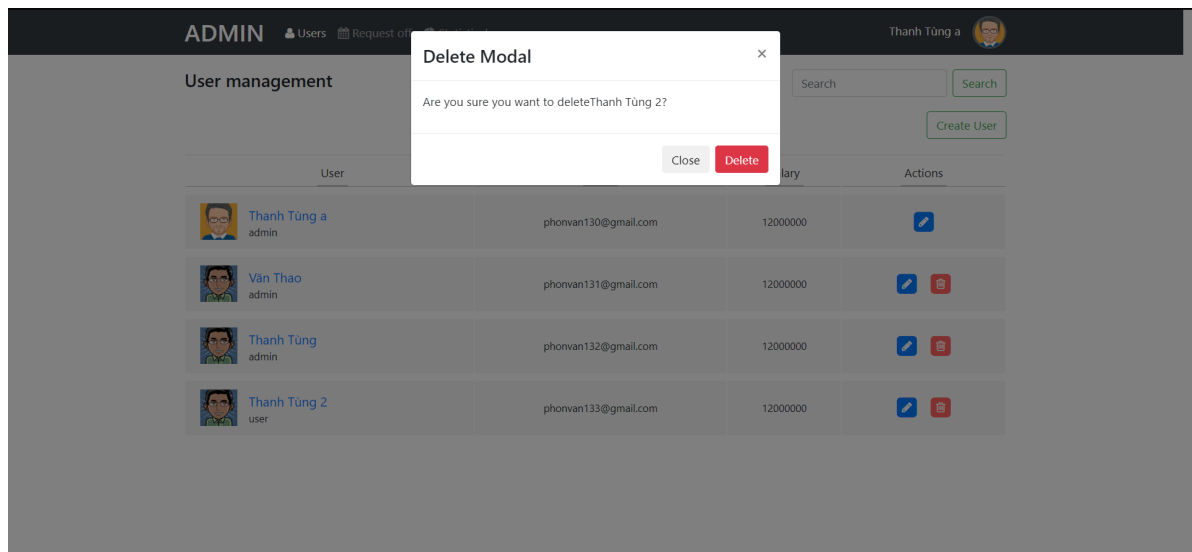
ADMIN Users Request of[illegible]

Thanh Tùng a

User management

Search Search

Create User

Delete Modal ×

Are you sure you want to deleteThanh Tùng 2?

Close Delete

| User | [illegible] | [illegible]lary | Actions |
|---|---|---|---|
| Thanh Tùng a admin | phonvan130@gmail.com | 12000000 | |
| Văn Thao admin | phonvan131@gmail.com | 12000000 | |
| Thanh Tùng admin | phonvan132@gmail.com | 12000000 | |
| Thanh Tùng 2 user | phonvan133@gmail.com | 12000000 | |